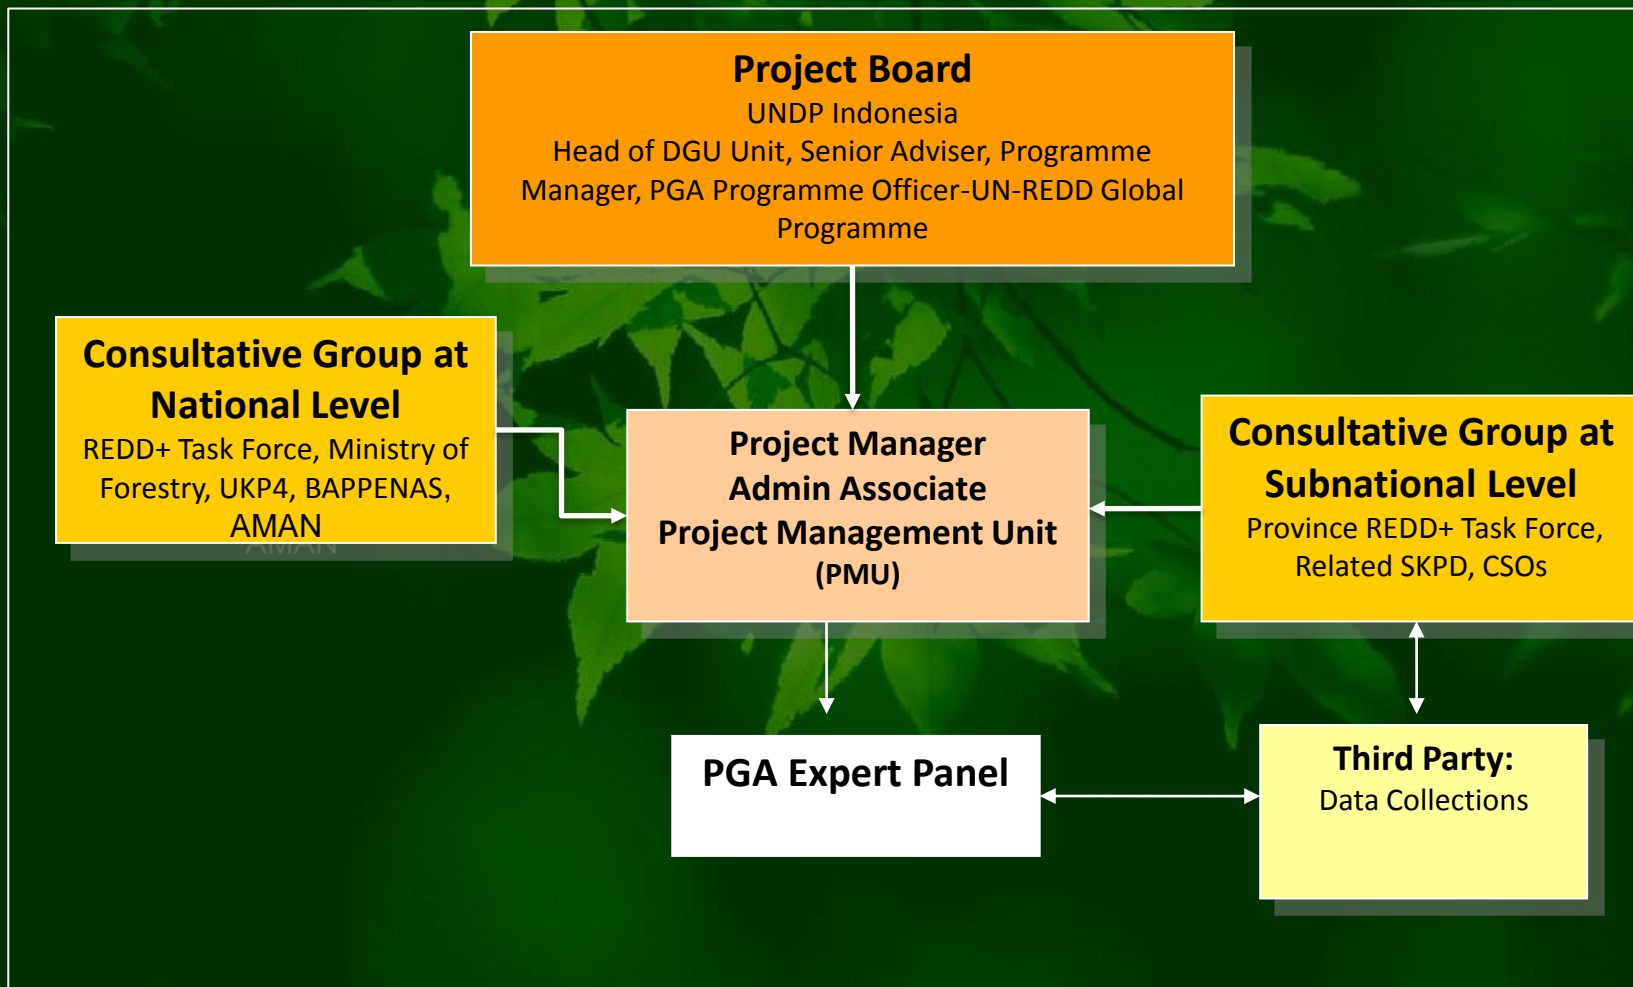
Project Board
UNDP Indonesia
Head of DGU Unit, Senior Adviser, Programme Manager, PGA Programme Officer-UN-REDD Global Programme

Consultative Group at National Level
REDD+ Task Force, Ministry of Forestry, UKP4, BAPPENAS, AMAN

Project Manager
Admin Associate
Project Management Unit (PMU)

Consultative Group at Subnational Level
Province REDD+ Task Force, Related SKPD, CSOs

PGA Expert Panel

Third Party:
Data Collections